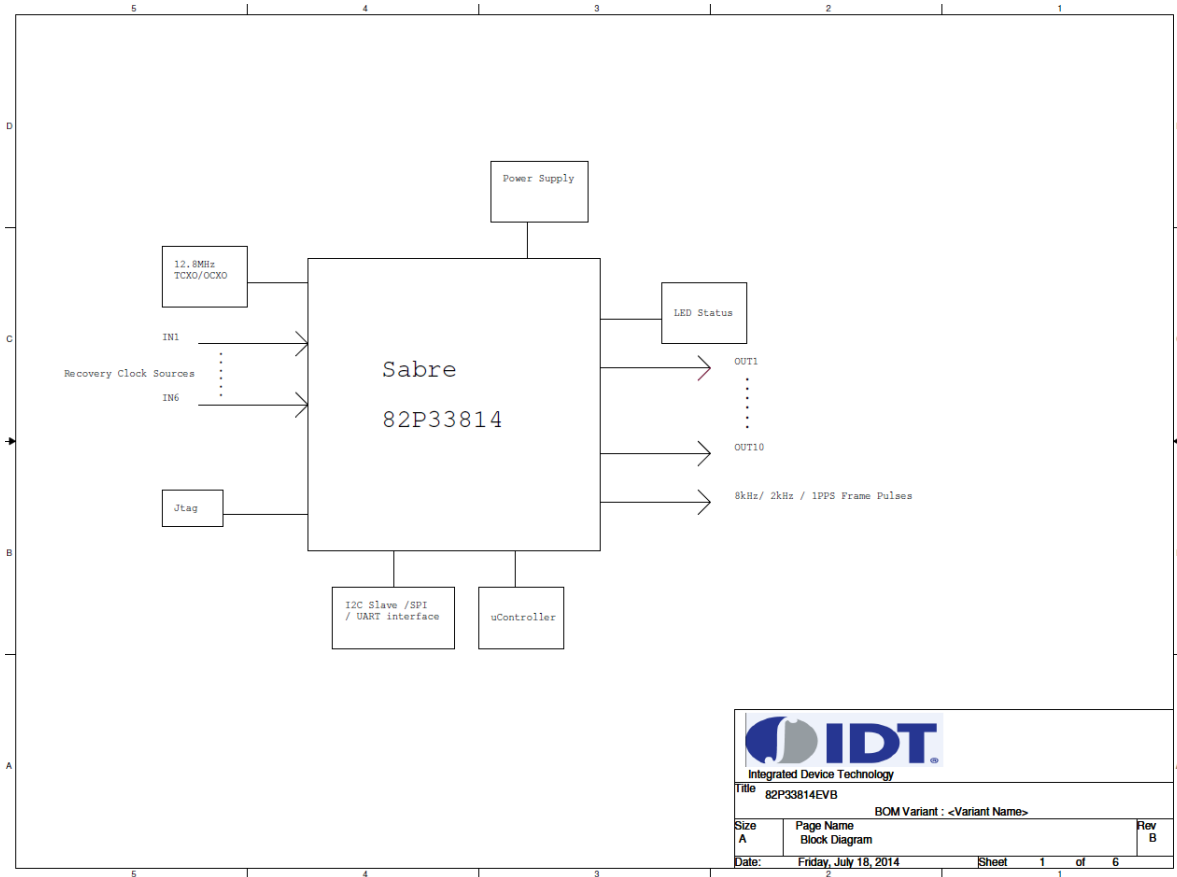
5 4 3 2 1

D

C

B

A

Power Supply

12.8MHz
TCXO/OCXO

LED Status

IN1

Recovery Clock Sources

IN6

Sabre

82P33814

OUT1

OUT10

8kHz/ 2kHz / 1PPS Frame Pulses

Jtag

I2C Slave /SPI
/ UART interface

uController

IDT

Integrated Device Technology

Title
82P33814EVB

BOM Variant : <Variant Name>

| Size | Page Name | Rev |
|---|---|---|
| A | Block Diagram | B |

Date: Friday, July 18, 2014 Sheet 1 of 6

5 4 3 2 1